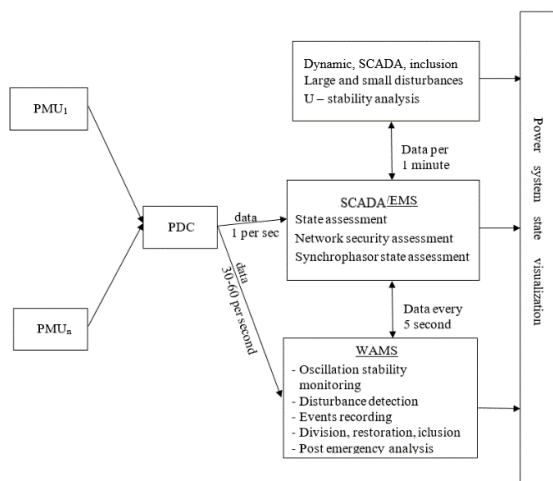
$PMU_1$

$PMU_n$

PDC

data 1 per sec

data 30-60 per second

Dynamic, SCADA, inclusion
Large and small disturbances
U – stability analysis

Data per 1 minute

SCADA/EMS
State assessment
Network security assessment
Synchrophasor state assessment

Data every 5 second

WAMS
- Oscillation stability monitoring
- Disturbance detection
- Events recording
- Division, restoration, iclusion
- Post emergency analysis

Power system state visualization